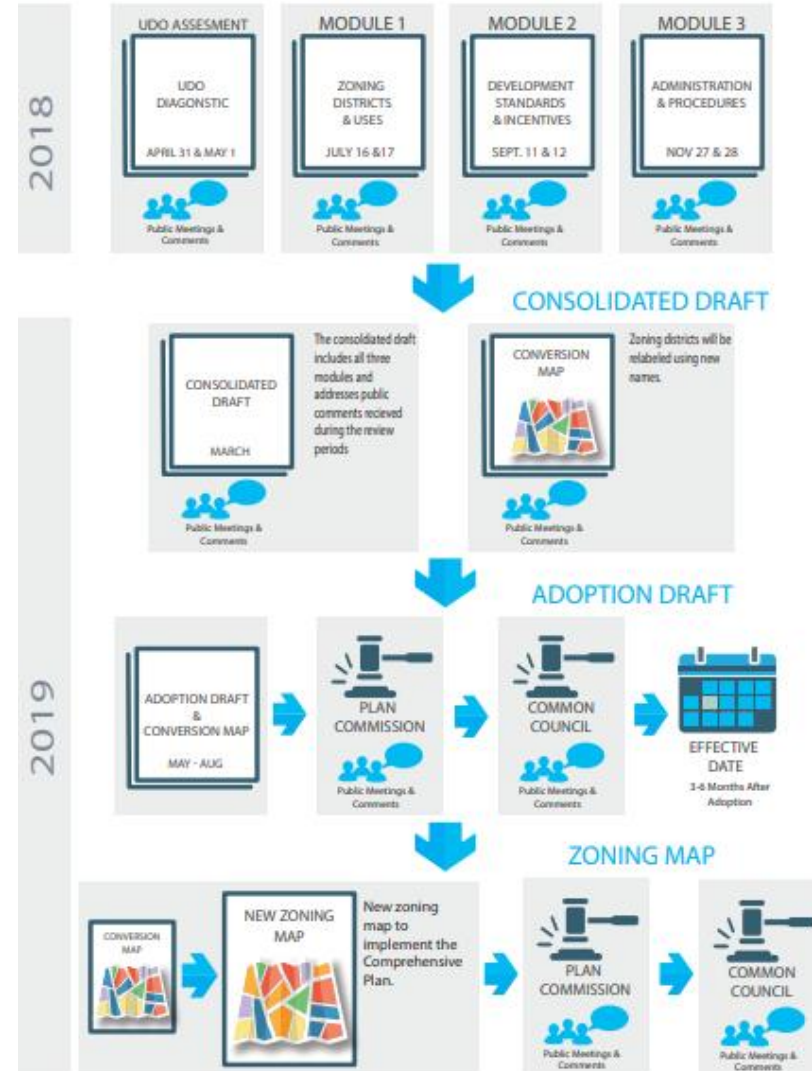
2018

UDO ASSESMENT
UDO DIAGONSTIC
APRIL 31 & MAY 1
Public Meetings & Comments

MODULE 1
ZONING DISTRICTS & USES
JULY 16 &17
Public Meetings & Comments

MODULE 2
DEVELOPMENT STANDARDS & INCENTIVES
SEPT. 11 & 12
Public Meetings & Comments

MODULE 3
ADMINISTRATION & PROCEDURES
NOV 27 & 28
Public Meetings & Comments

CONSOLIDATED DRAFT

2019

CONSOLIDATED DRAFT
MARCH
The consolidated draft includes all three modules and addresses public comments recieved during the review periods
Public Meetings & Comments

CONVERSION MAP
Zoning districts will be relabeled using new names.
Public Meetings & Comments

ADOPTION DRAFT

ADOPTION DRAFT & CONVERSION MAP
MAY - AUG

PLAN COMMISSION
Public Meetings & Comments

COMMON COUNCIL
Public Meetings & Comments

EFFECTIVE DATE
3-6 Months After Adoption

ZONING MAP

CONVERSION MAP

NEW ZONING MAP
New zoning map to implement the Comprehensive Plan.

PLAN COMMISSION
Public Meetings & Comments

COMMON COUNCIL
Public Meetings & Comments